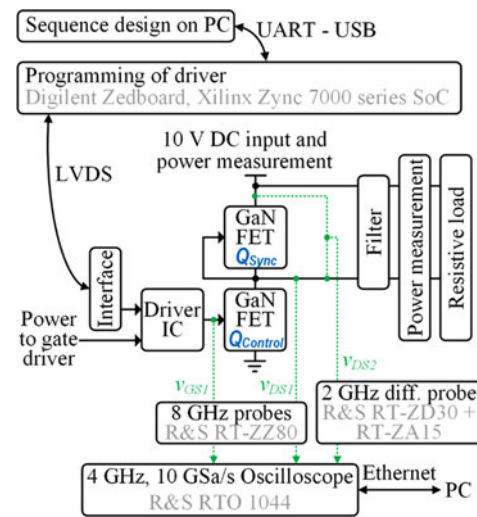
Sequence design on PC
UART - USB
Programming of driver
Digilent Zedboard, Xilinx Zync 7000 series SoC
10 V DC input and power measurement
LVDS
GaN FET
$Q_{Sync}$
Filter
Power measurement
Resistive load
Interface
Driver IC
GaN FET
$Q_{Control}$
Power to gate driver
$v_{GS1}$
$v_{DS1}$
$v_{DS2}$
2 GHz diff. probe
R&S RT-ZD30 + RT-ZA15
8 GHz probes
R&S RT-ZZ80
4 GHz, 10 GSa/s Oscilloscope
R&S RTO 1044
Ethernet
PC